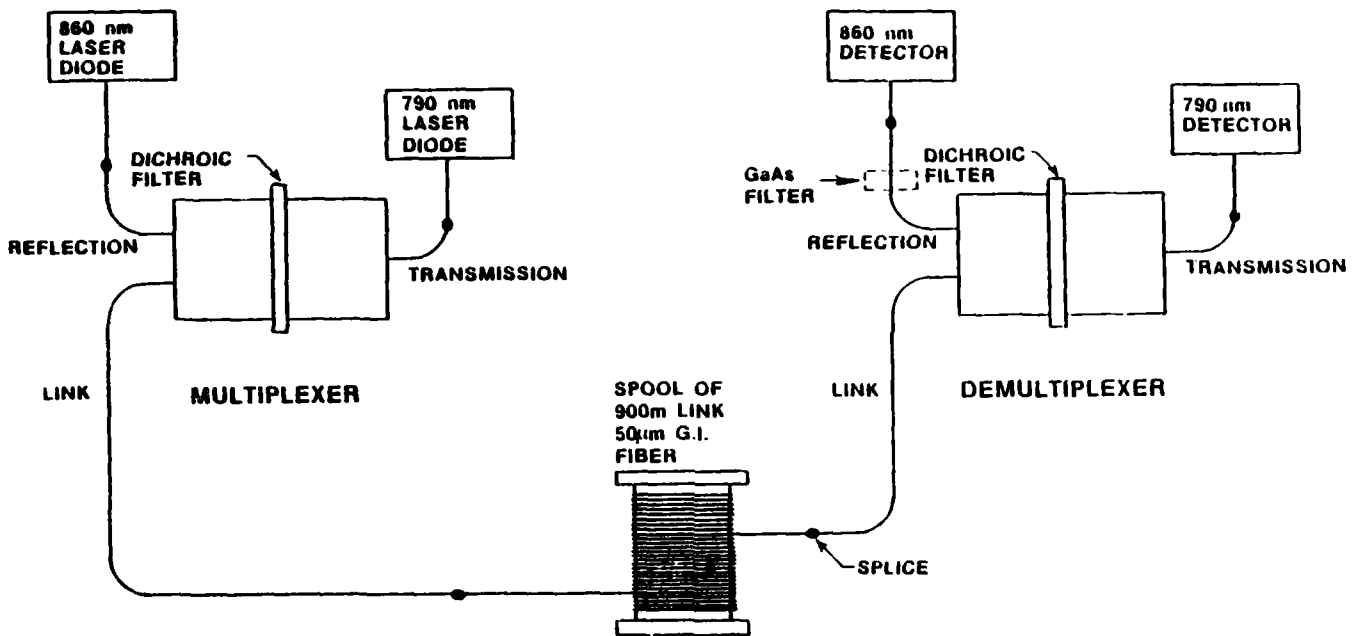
860 nm LASER DIODE

DICHROIC FILTER

790 nm LASER DIODE

REFLECTION

TRANSMISSION

LINK

MULTIPLEXER

860 nm DETECTOR

790 nm DETECTOR

GaAs FILTER

DICHROIC FILTER

REFLECTION

TRANSMISSION

LINK

DEMULTIPLEXER

SPOOL OF 900m LINK 50$\mu$m G.I. FIBER

SPLICE